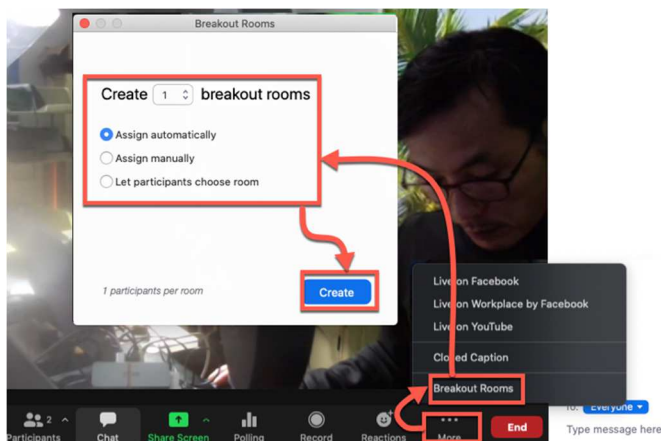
Breakout Rooms

Create 1 breakout rooms

Assign automatically

Assign manually

Let participants choose room

1 participants per room

Create

Live on Facebook

Live on Workplace by Facebook

Live on YouTube

Closed Caption

Breakout Rooms

2

Participants

Chat

Share Screen

Polling

Record

Reactions

More

End

To: Everyone

Type message here